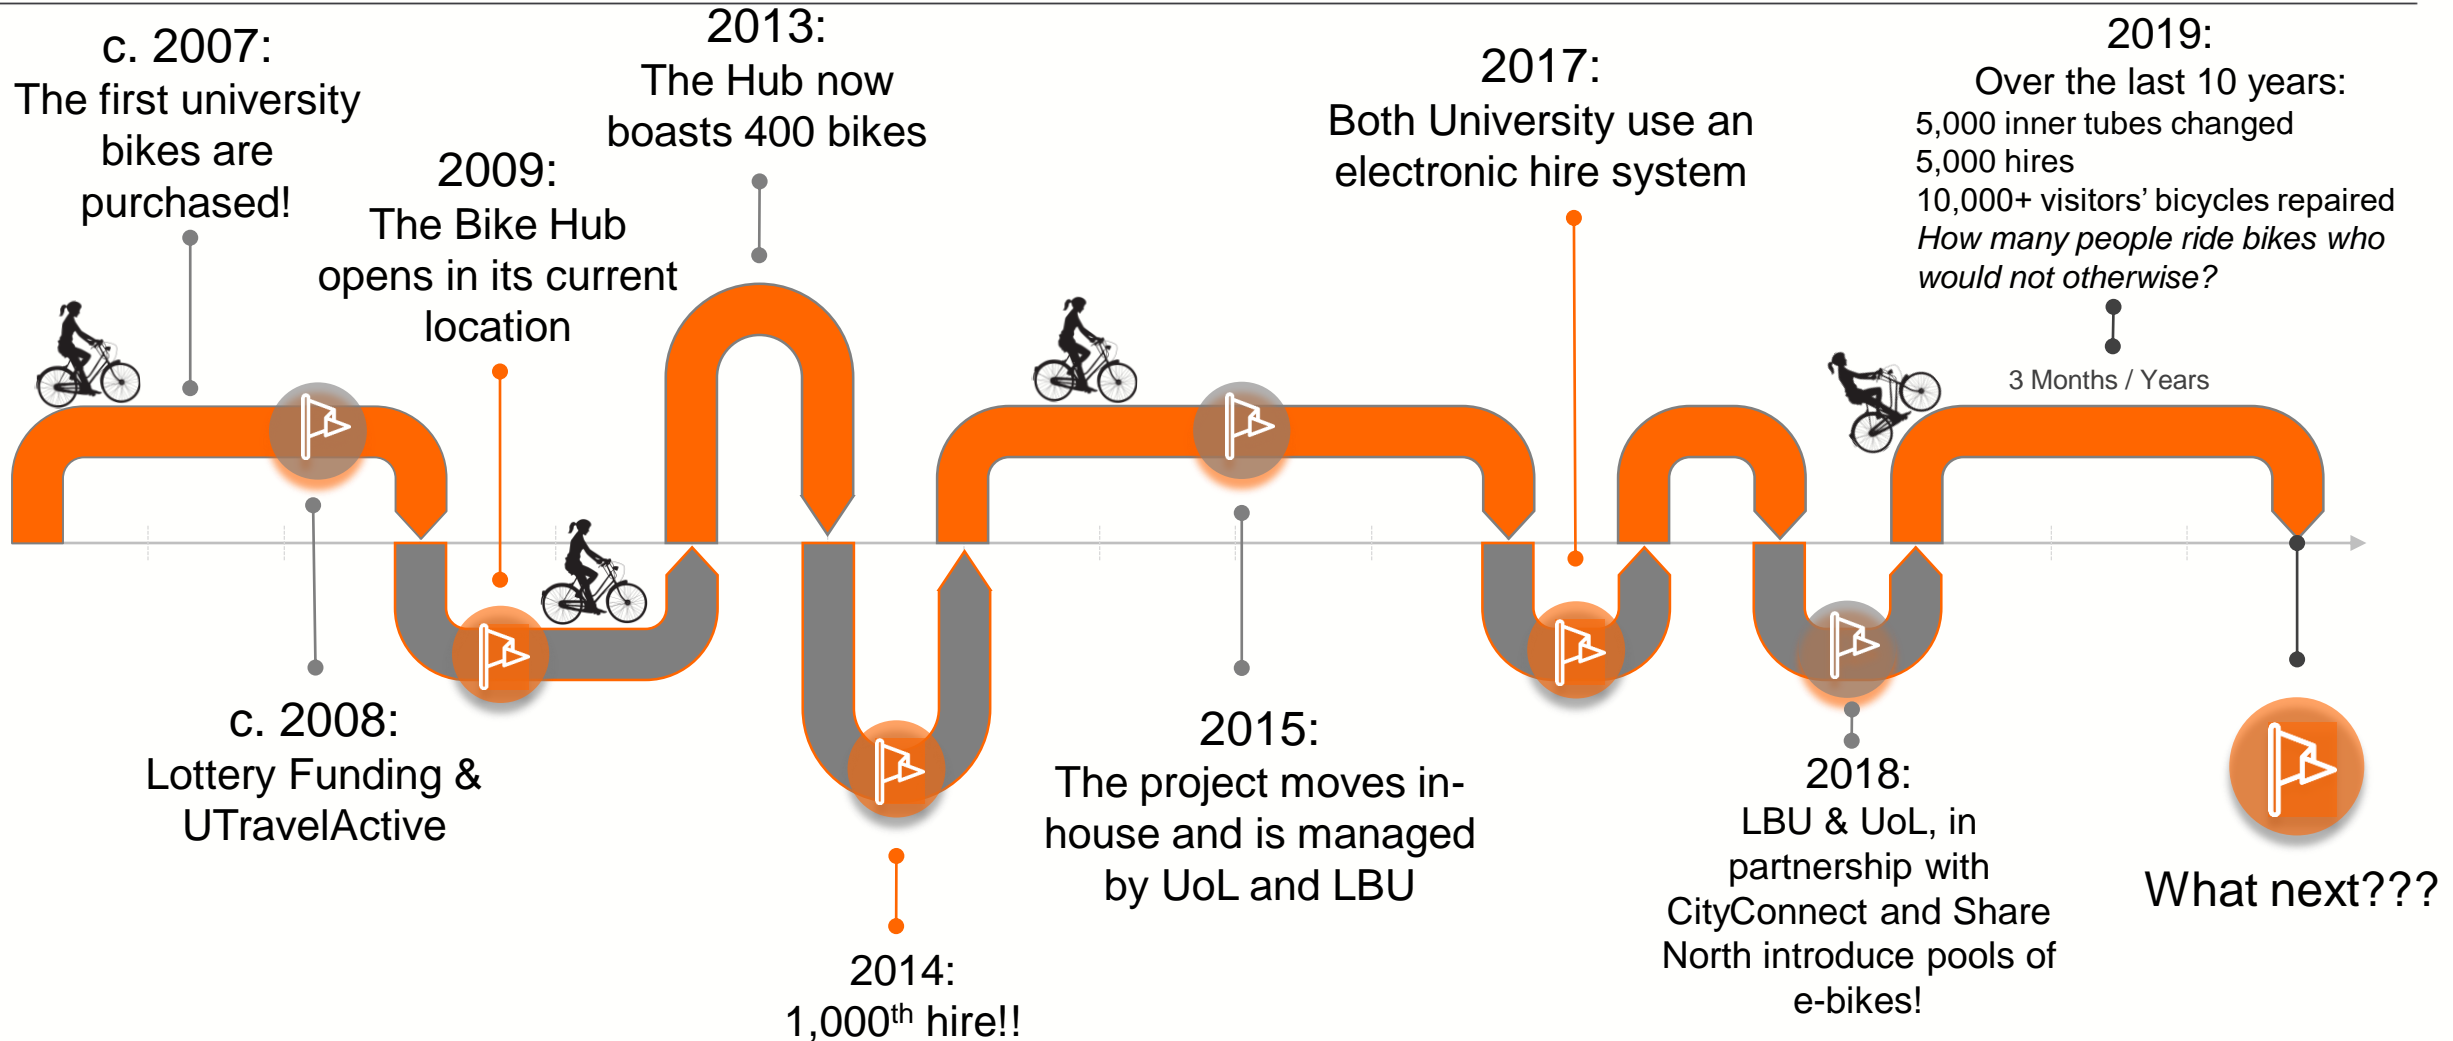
c. 2007:
The first university bikes are purchased!

2009:
The Bike Hub opens in its current location

2013:
The Hub now boasts 400 bikes

2017:
Both University use an electronic hire system

2019:
Over the last 10 years:
5,000 inner tubes changed
5,000 hires
10,000+ visitors' bicycles repaired
*How many people ride bikes who would not otherwise?*

3 Months / Years

c. 2008:
Lottery Funding & UTravelActive

2014:
1,000$^{th}$ hire!!

2015:
The project moves in-house and is managed by UoL and LBU

2018:
LBU & UoL, in partnership with CityConnect and Share North introduce pools of e-bikes!

What next???